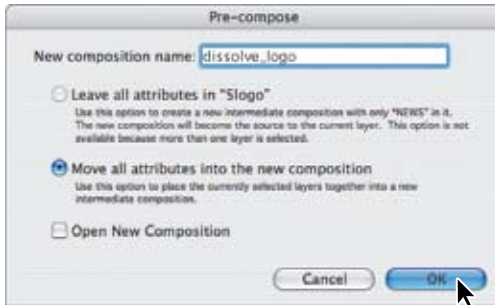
Pre-compose

New composition name: dissolve_logo

Leave all attributes in "Slogo"
Use this option to create a new intermediate composition with only "NEWS" in it. The new composition will become the source to the current layer. This option is not available because more than one layer is selected.

Move all attributes into the new composition
Use this option to place the currently selected layers together into a new intermediate composition.

Open New Composition

Cancel
OK